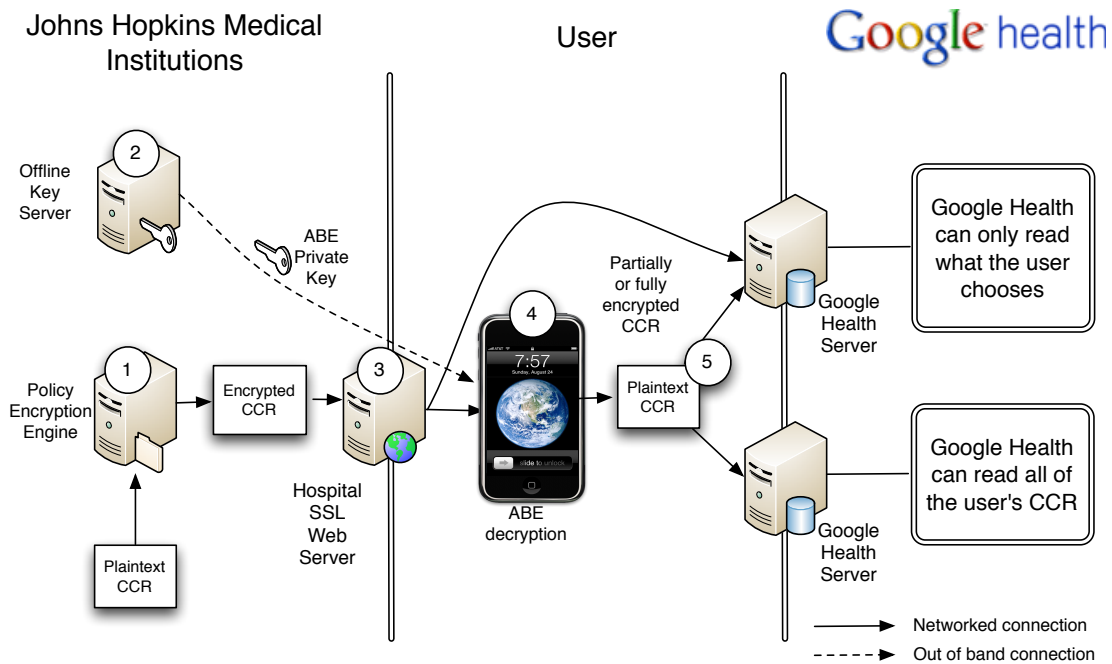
Johns Hopkins Medical Institutions

User

Google health

2

Offline Key Server

ABE Private Key

Partially or fully encrypted CCR

Google Health can only read what the user chooses

4

7:57

Sunday, August 24

slide to unlock

Google Health Server

1

Policy Encryption Engine

Encrypted CCR

3

Plaintext CCR

5

Google Health can read all of the user's CCR

Hospital SSL Web Server

ABE decryption

Google Health Server

Plaintext CCR

Networked connection

Out of band connection